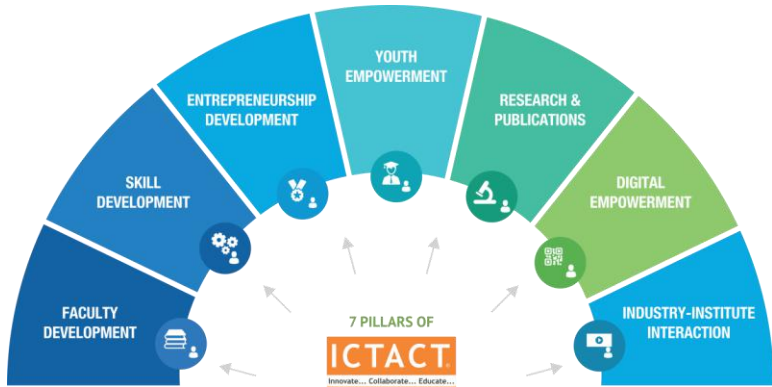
FACULTY DEVELOPMENT

SKILL DEVELOPMENT

ENTREPRENEURSHIP DEVELOPMENT

YOUTH EMPOWERMENT

RESEARCH & PUBLICATIONS

DIGITAL EMPOWERMENT

INDUSTRY-INSTITUTE INTERACTION

7 PILLARS OF

ICTACT

Innovate... Collaborate... Educate...